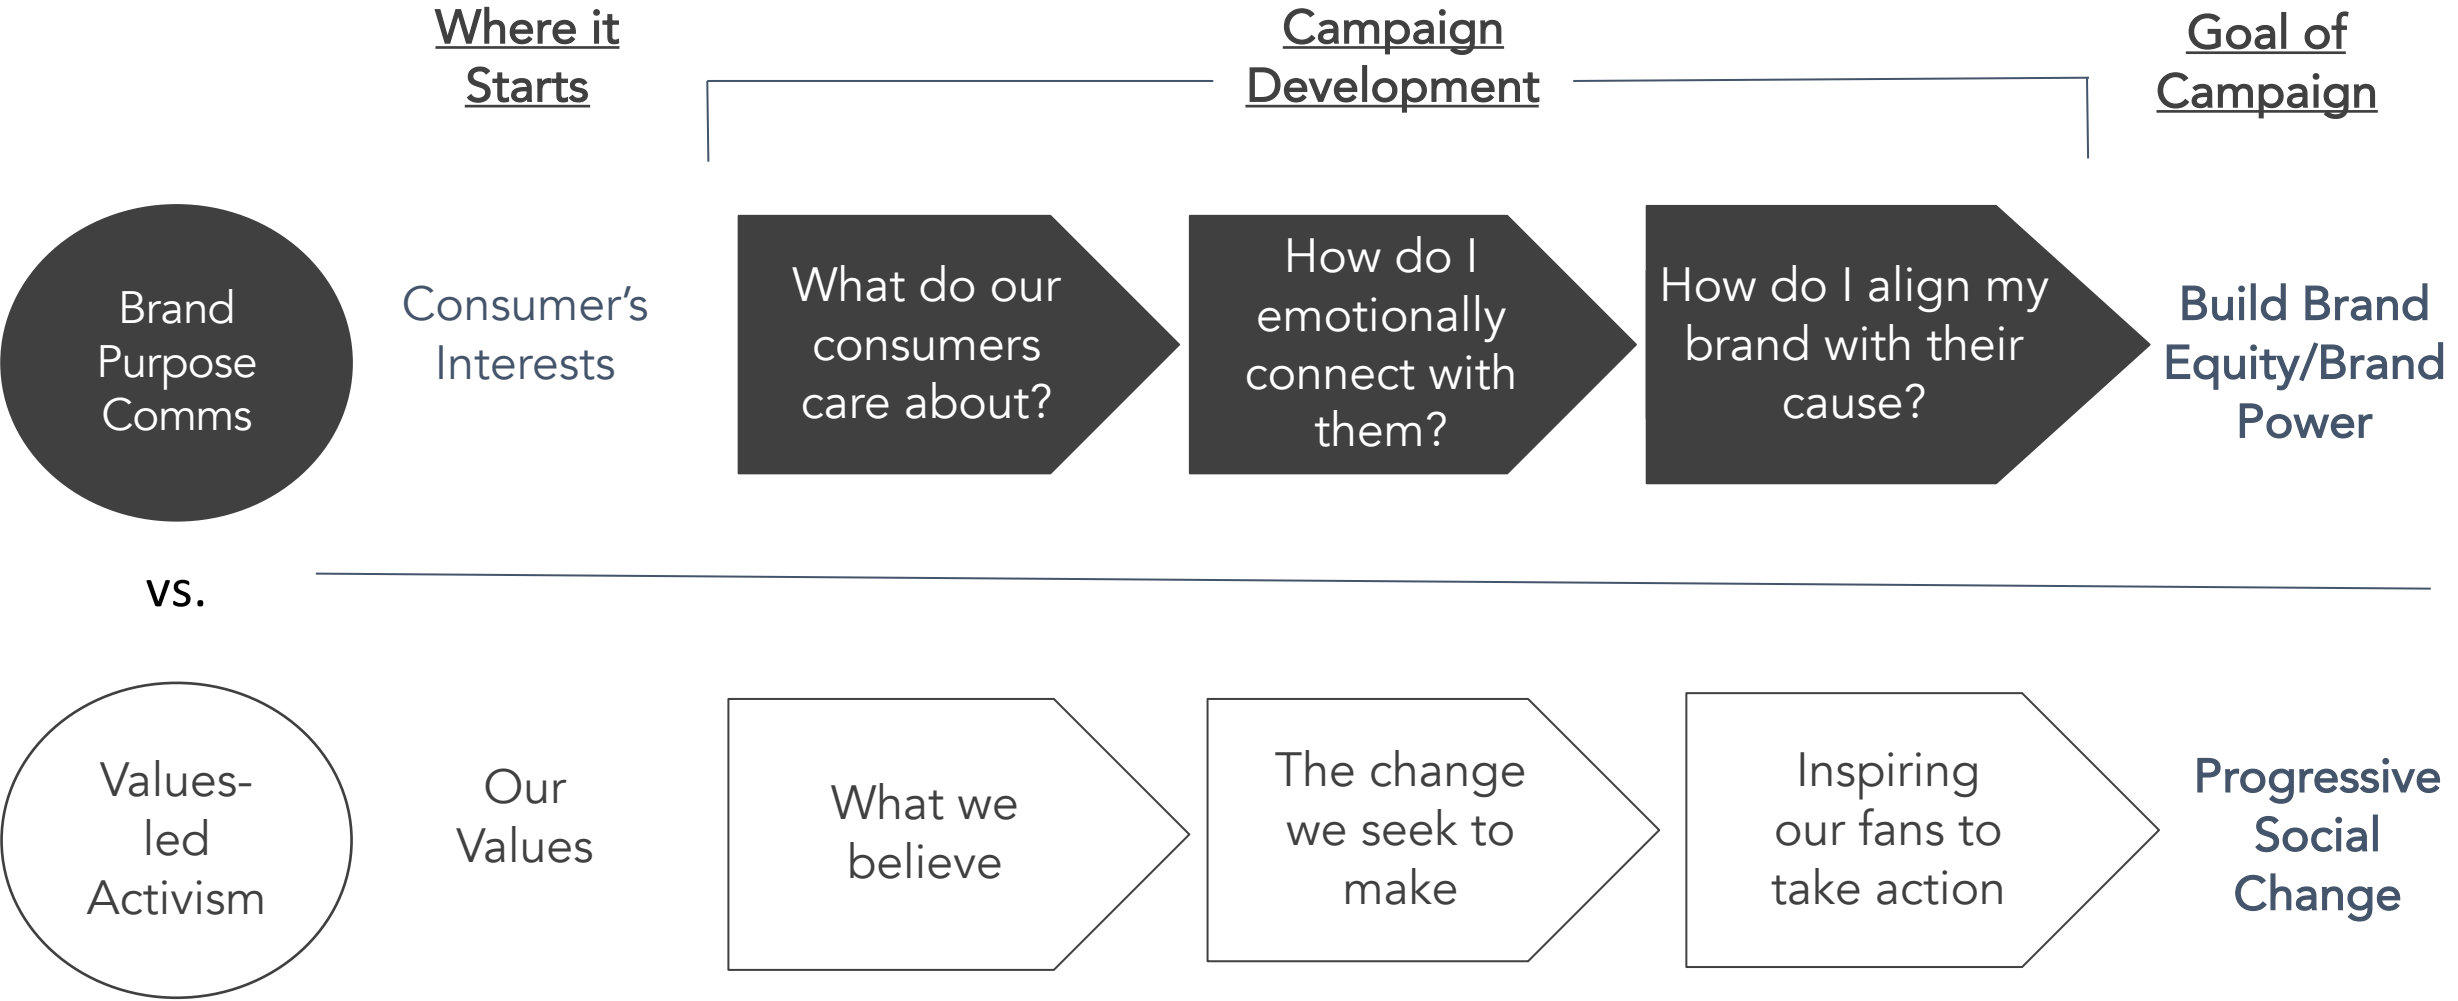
Where it Starts

Campaign Development

Goal of Campaign

Brand Purpose Comms

Consumer's Interests

What do our consumers care about?

How do I emotionally connect with them?

How do I align my brand with their cause?

Build Brand Equity/Brand Power

vs.

Values-led Activism

Our Values

What we believe

The change we seek to make

Inspiring our fans to take action

Progressive Social Change